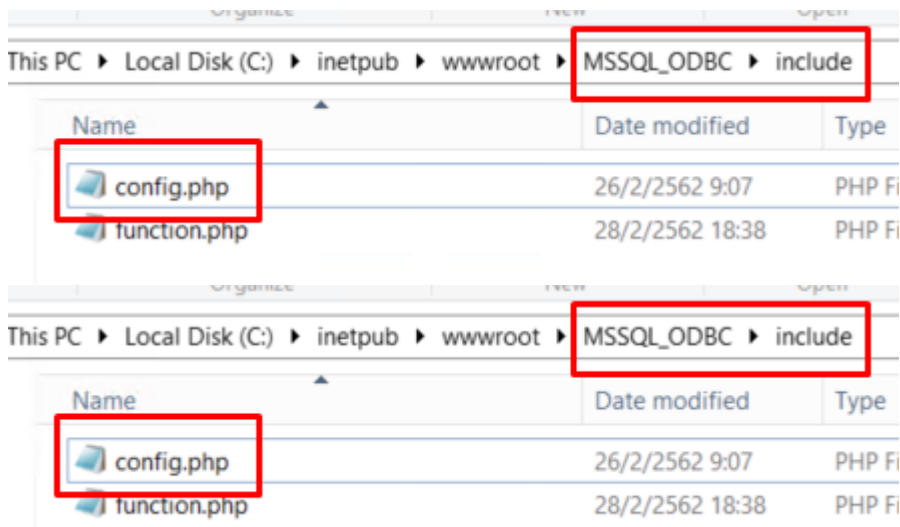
Organize New Open

This PC ▸ Local Disk (C:) ▸ inetpub ▸ wwwroot ▸ MSSQL_ODBC ▸ include

| Name | Date modified | Type |
|---|---|---|
| config.php | 26/2/2562 9:07 | PHP Fi |
| function.php | 28/2/2562 18:38 | PHP Fi |

Organize New Open

This PC ▸ Local Disk (C:) ▸ inetpub ▸ wwwroot ▸ MSSQL_ODBC ▸ include

| Name | Date modified | Type |
|---|---|---|
| config.php | 26/2/2562 9:07 | PHP Fi |
| function.php | 28/2/2562 18:38 | PHP Fi |